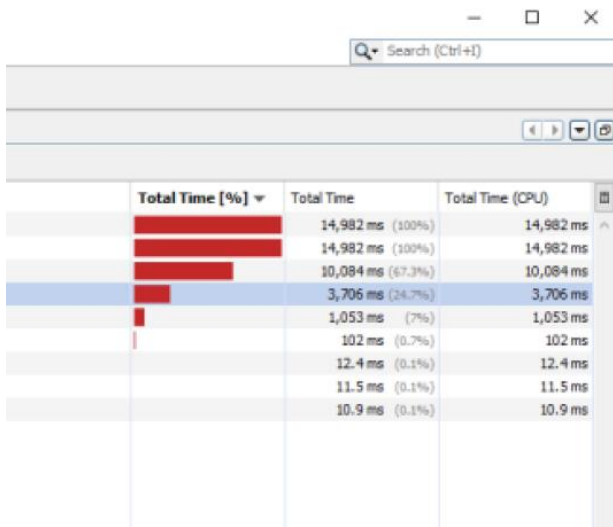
Search (Ctrl+I)

| Total Time [%] ▼ | Total Time | Total Time (CPU) |
|---|---|---|
| | 14,982 ms (100%) | 14,982 ms |
| | 14,982 ms (100%) | 14,982 ms |
| | 10,084 ms (67.3%) | 10,084 ms |
| | 3,706 ms (24.7%) | 3,706 ms |
| | 1,053 ms (7%) | 1,053 ms |
| | 102 ms (0.7%) | 102 ms |
| | 12.4 ms (0.1%) | 12.4 ms |
| | 11.5 ms (0.1%) | 11.5 ms |
| | 10.9 ms (0.1%) | 10.9 ms |